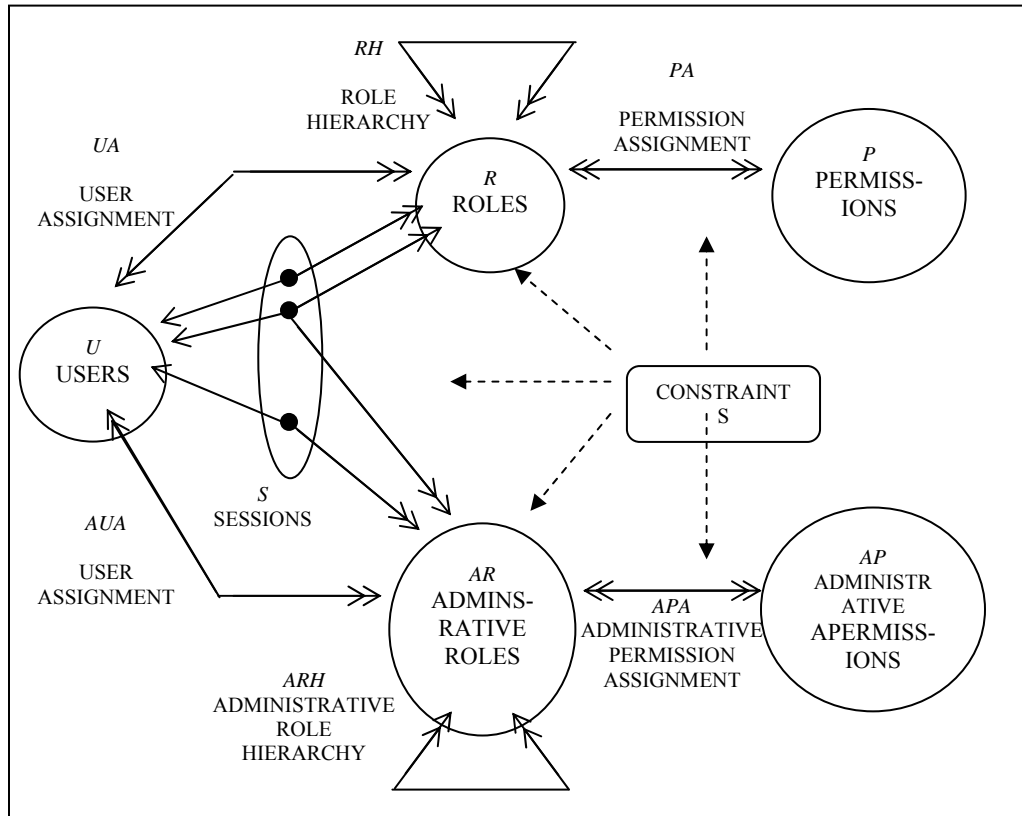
RH

ROLE HIERARCHY

PA

PERMISSION ASSIGNMENT

UA

USER ASSIGNMENT

R
ROLES

P
PERMISS-IONS

U
USERS

CONSTRAINT S

S
SESSIONS

AUA

USER ASSIGNMENT

AR
ADMINS-RATIVE ROLES

APA
ADMINISTRATIVE PERMISSION ASSIGNMENT

AP
ADMINISTR ATIVE APERMISS-IONS

ARH
ADMINISTRATIVE ROLE HIERARCHY